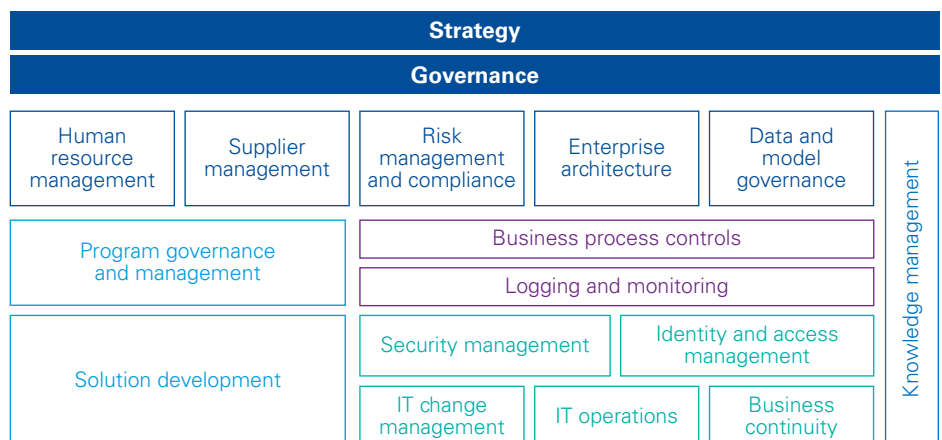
Strategy

Governance

Human resource management

Supplier management

Risk management and compliance

Enterprise architecture

Data and model governance

Knowledge management

Program governance and management

Business process controls

Logging and monitoring

Solution development

Security management

Identity and access management

IT change management

IT operations

Business continuity